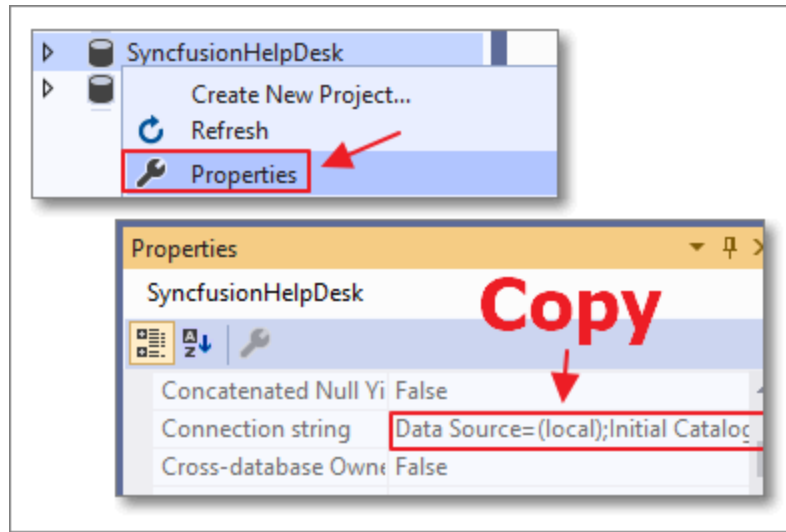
SyncfusionHelpDesk

Create New Project...

Refresh

Properties

Properties

SyncfusionHelpDesk

Copy

| | |
|---|---|
| Concatenated Null Yi | False |
| Connection string | Data Source=(local);Initial Catalog |
| Cross-database Owne | False |